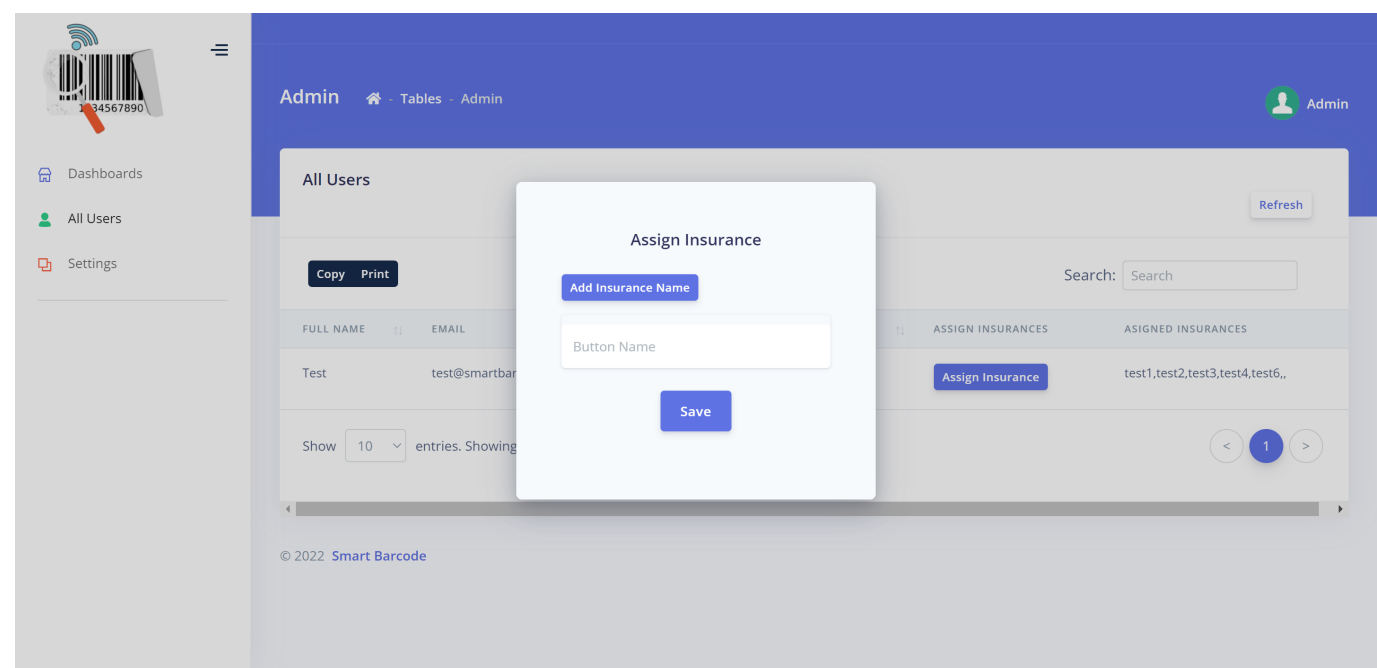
1234567890

Dashboards
All Users
Settings

Admin - Tables - Admin

Admin

All Users

Refresh

Copy Print

Search: Search

| FULL NAME | EMAIL | | ASSIGN INSURANCES | ASIGNED INSURANCES |
|---|---|---|---|---|
| Test | test@smartbar | | Assign Insurance | test1,test2,test3,test4,test6,, |

Show 10 entries. Showing

< 1 >

Assign Insurance

Add Insurance Name

Button Name

Save

© 2022 Smart Barcode